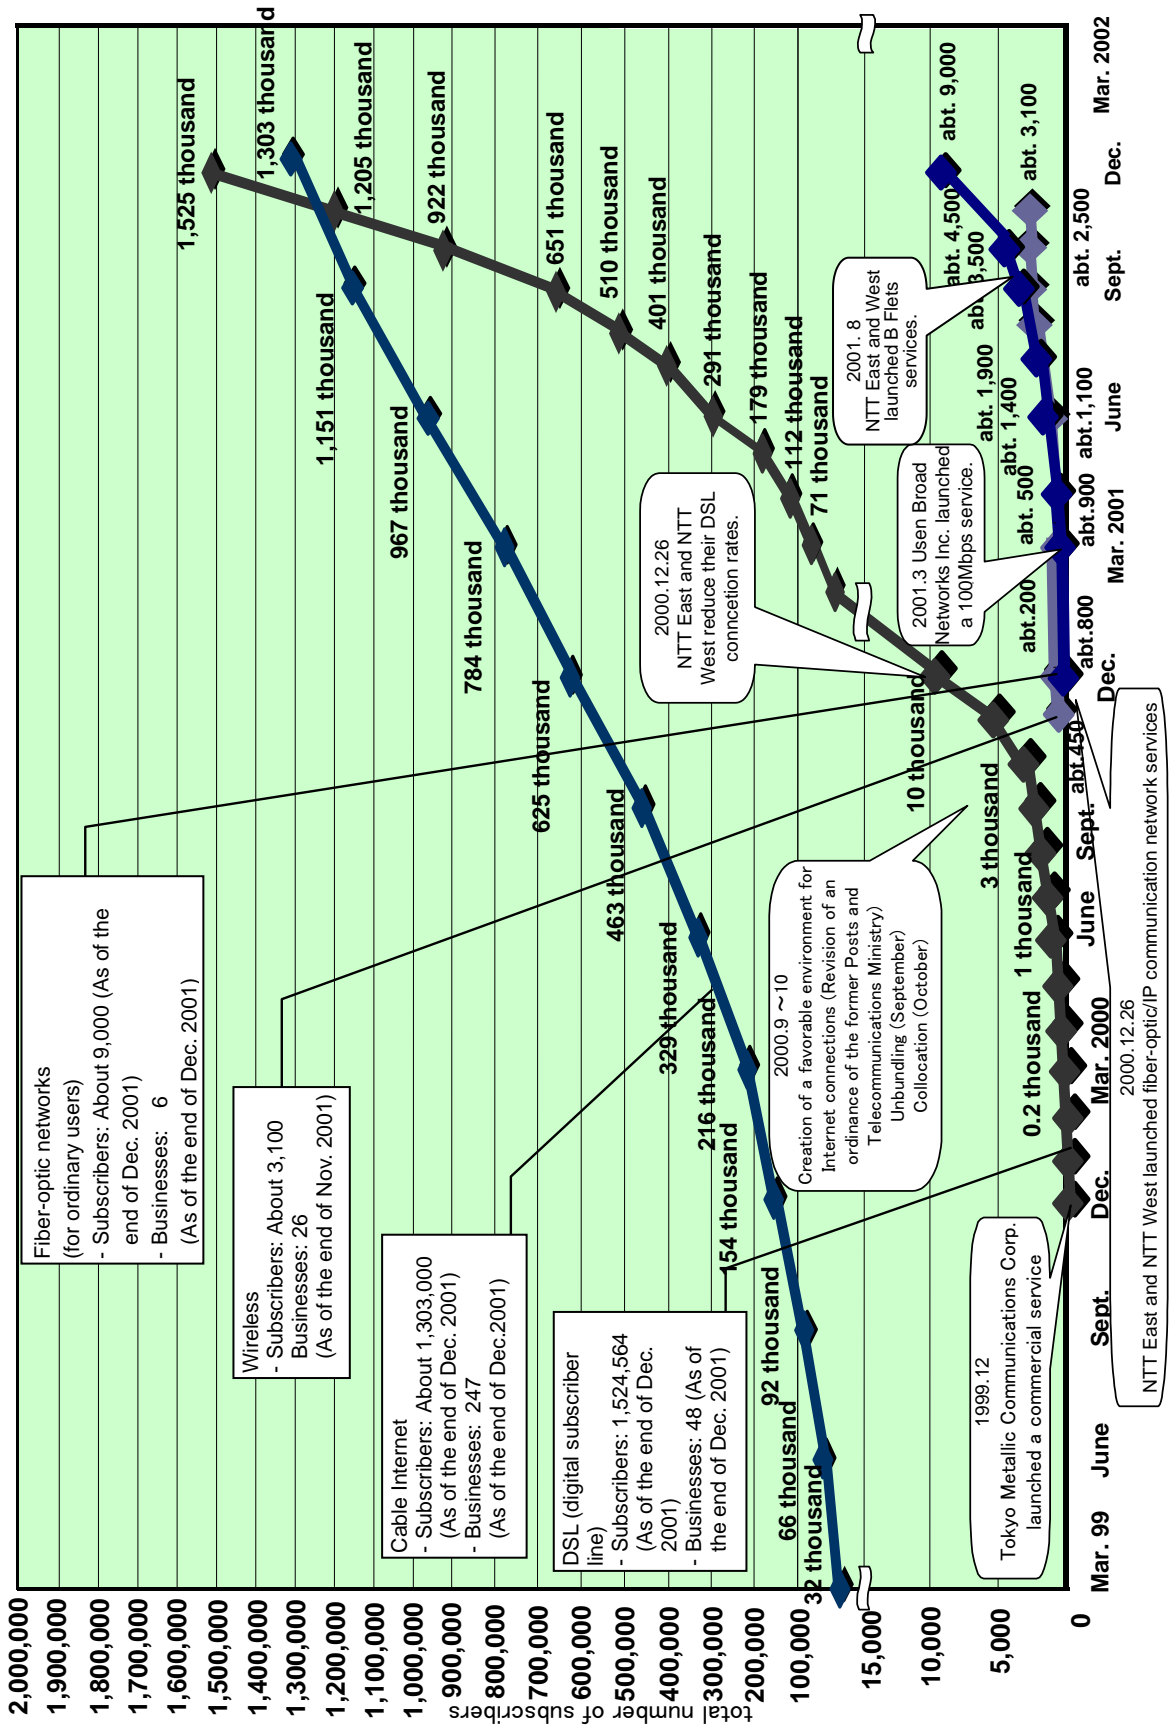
total number of subscribers

2,000,000
1,900,000
1,800,000
1,700,000
1,600,000
1,500,000
1,400,000
1,300,000
1,200,000
1,100,000
1,000,000
900,000
800,000
700,000
600,000
500,000
400,000
300,000
200,000
100,000
15,000
10,000
5,000
0

Mar. 99
June
Sept.
Dec.
Mar. 2000
June
Sept.
Dec.
Mar. 2001
June
Sept.
Dec.
Mar. 2002

Fiber-optic networks (for ordinary users)
- Subscribers: About 9,000 (As of the end of Dec. 2001)
- Businesses: 6 (As of the end of Dec. 2001)

Wireless
- Subscribers: About 3,100
Businesses: 26
(As of the end of Nov. 2001)

Cable Internet
- Subscribers: About 1,303,000 (As of the end of Dec. 2001)
- Businesses: 247 (As of the end of Dec.2001)

DSL (digital subscriber line)
- Subscribers: 1,524,564 (As of the end of Dec. 2001)
- Businesses: 48 (As of the end of Dec. 2001)

1,525 thousand
1,205 thousand
922 thousand
651 thousand
510 thousand
401 thousand
291 thousand
179 thousand
112 thousand
71 thousand
10 thousand
3 thousand
1 thousand
0.2 thousand

1,303 thousand
1,151 thousand
967 thousand
784 thousand
625 thousand
463 thousand
329 thousand
216 thousand
154 thousand
92 thousand
66 thousand
32 thousand

abt. 9,000
abt. 4,500
abt. 1,900
abt. 1,400
abt. 500
abt.200

abt. 3,100
abt. 2,500
3,500
abt.1,100
abt.900
abt.800
abt.450

2001. 8
NTT East and West launched B Flets services.

2001.3 Usen Broad Networks Inc. launched a 100Mbps service.

2000.12.26
NTT East and NTT West reduce their DSL concection rates.

2000.9 ~10
Creation of a favorable environment for Internet connections (Revision of an ordinance of the former Posts and Telecommunications Ministry)
Unbundling (September)
Collocation (October)

1999.12
Tokyo Metallic Communications Corp. launched a commercial service

2000.12.26
NTT East and NTT West launched fiber-optic/IP communication network services